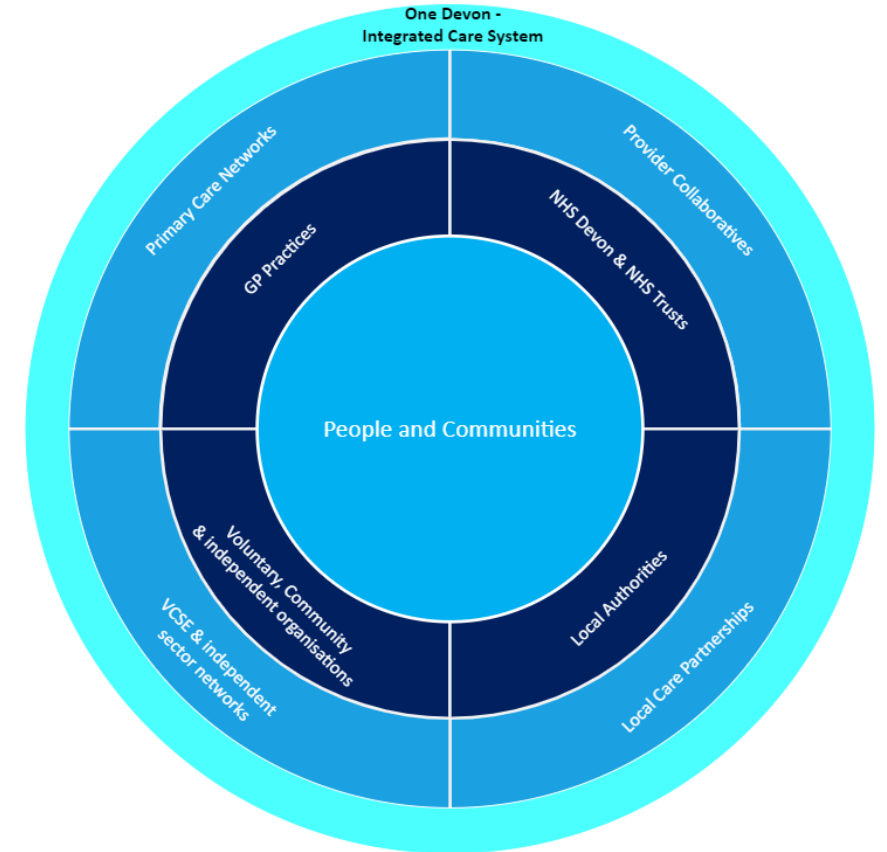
One Devon - Integrated Care System

Primary Care Networks

Provider Collaboratives

GP Practices

NHS Devon & NHS Trusts

People and Communities

Voluntary, Community & independent organisations

Local Authorities

VCSE & independent sector networks

Local Care Partnerships